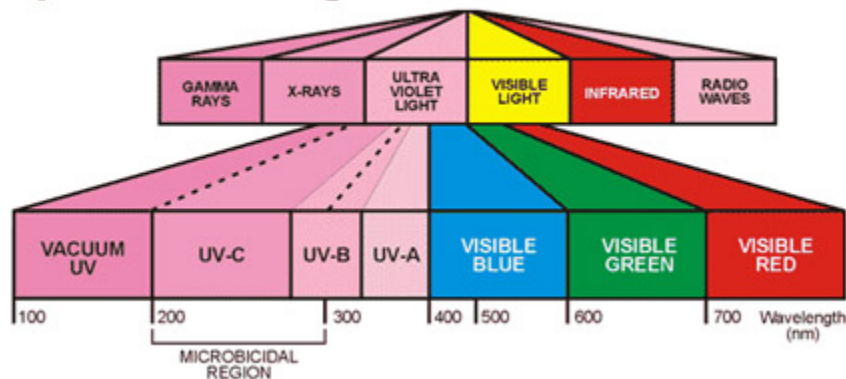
GAMMA RAYS

X-RAYS

ULTRA VIOLET LIGHT

VISIBLE LIGHT

INFRARED

RADIO WAVES

VACUUM UV

UV-C

UV-B

UV-A

VISIBLE BLUE

VISIBLE GREEN

VISIBLE RED

100

200

300

400

500

600

700

Wavelength (nm)

MICROBICIDAL REGION